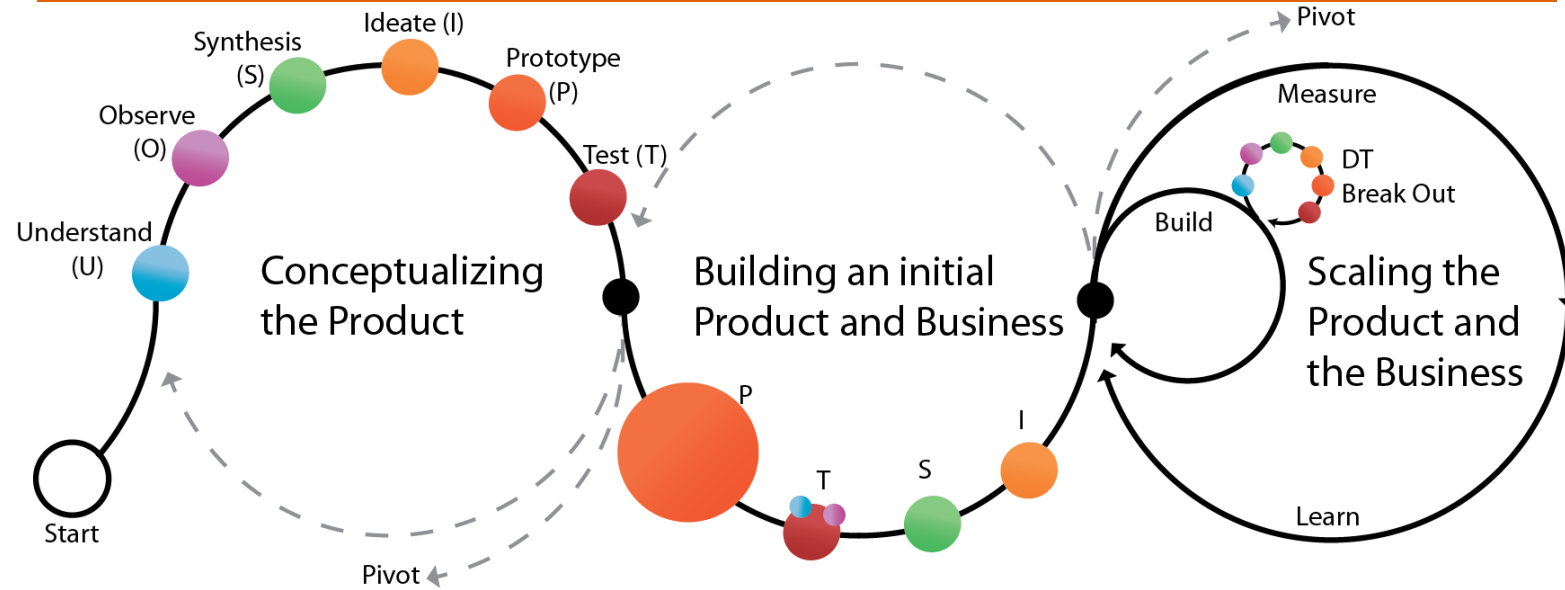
Ideate (I)
Synthesis (S)
Prototype (P)
Observe (O)
Test (T)
Understand (U)
Conceptualizing the Product
Start
Pivot
Building an initial Product and Business
P
T
S
I
Pivot
Measure
DT
Break Out
Build
Scaling the Product and the Business
Learn